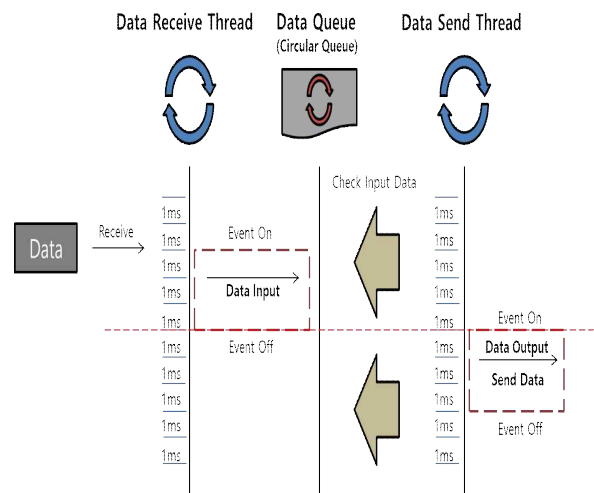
Data Receive Thread

Data Queue
(Circular Queue)

Data Send Thread

Check Input Data

Data

Receive

1ms
1ms
1ms
1ms
1ms
1ms
1ms
1ms
1ms
1ms

Event On

Data Input

Event Off

1ms
1ms
1ms
1ms
1ms
1ms
1ms
1ms
1ms
1ms

Event On

Data Output

Send Data

Event Off